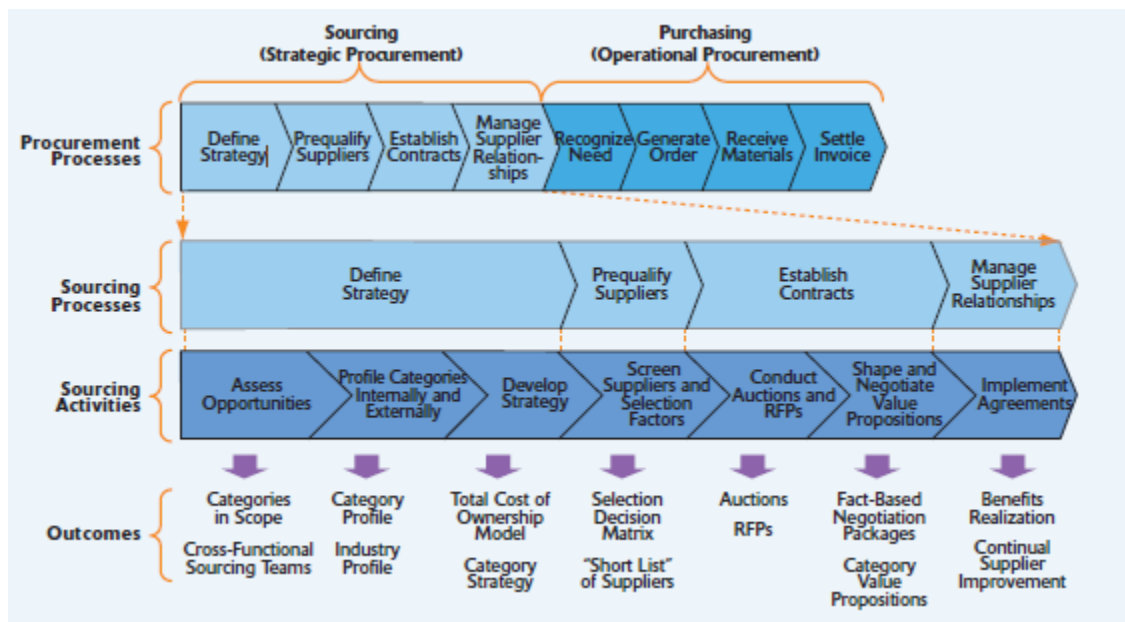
Sourcing
(Strategic Procurement)

Purchasing
(Operational Procurement)

Procurement Processes

Define Strategy

Prequalify Suppliers

Establish Contracts

Manage Supplier Relationships

Recognize Need

Generate Order

Receive Materials

Settle Invoice

Sourcing Processes

Define Strategy

Prequalify Suppliers

Establish Contracts

Manage Supplier Relationships

Sourcing Activities

Assess Opportunities

Profile Categories Internally and Externally

Develop Strategy

Screen Suppliers and Selection Factors

Conduct Auctions and RFPs

Shape and Negotiate Value Propositions

Implement Agreements

Outcomes

Categories in Scope

Cross-Functional Sourcing Teams

Category Profile

Industry Profile

Total Cost of Ownership Model

Category Strategy

Selection Decision Matrix

"Short List" of Suppliers

Auctions

RFPs

Fact-Based Negotiation Packages

Category Value Propositions

Benefits Realization

Continual Supplier Improvement